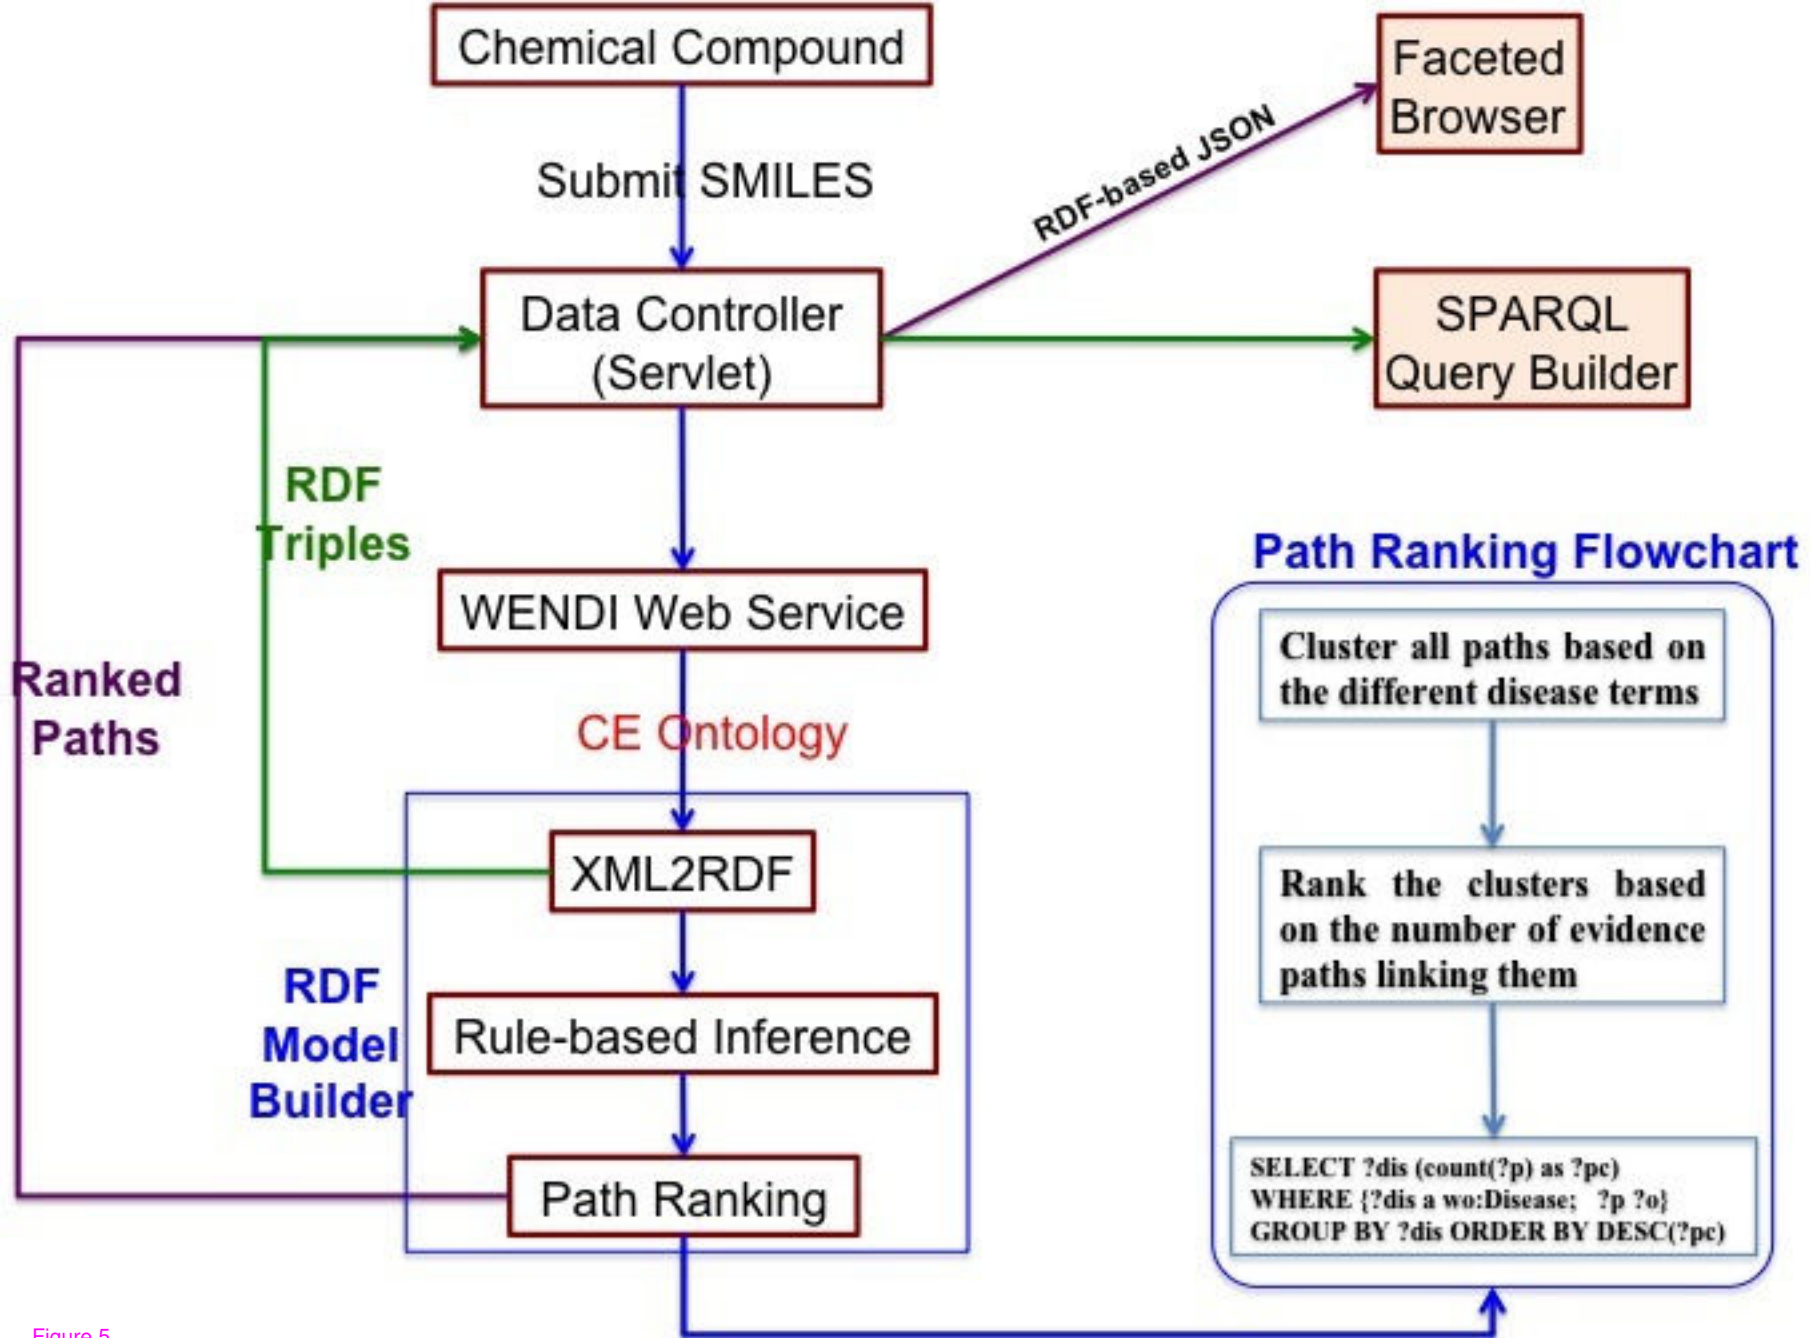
Chemical Compound

Submit SMILES

Faceted Browser

RDF-based JSON

Data Controller (Servlet)

SPARQL Query Builder

RDF Triples

Ranked Paths

WENDI Web Service

CE Ontology

Path Ranking Flowchart

Cluster all paths based on the different disease terms

XML2RDF

Rank the clusters based on the number of evidence paths linking them

RDF Model Builder

Rule-based Inference

Path Ranking

SELECT ?dis (count(?p) as ?pc)
WHERE {?dis a wo:Disease; ?p ?o}
GROUP BY ?dis ORDER BY DESC(?pc)

Figure 5